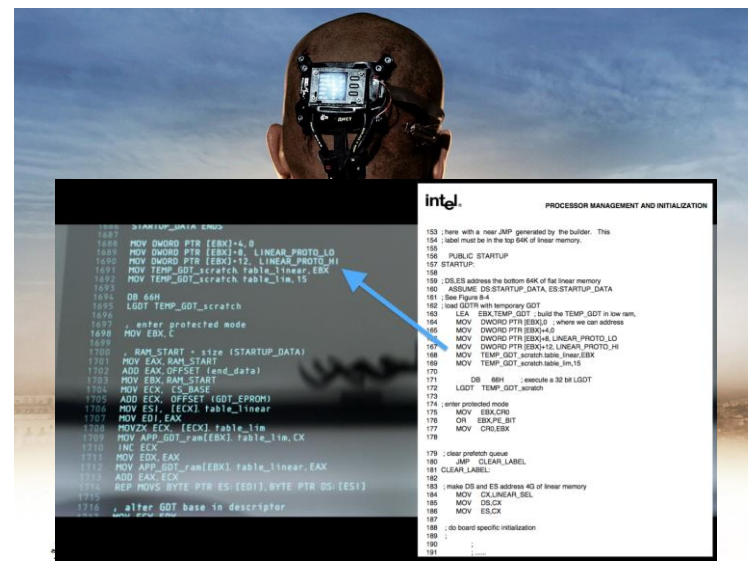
STARTUP_DATA ENDS
1687
1688 MOV DWORD PTR [EBX]+4,0
1689 MOV DWORD PTR [EBX]+8, LINEAR_PROTO_LO
1690 MOV DWORD PTR [EBX]+12, LINEAR_PROTO_HI
1691 MOV TEMP_GDT_scratch.table_linear,EBX
1692 MOV TEMP_GDT_scratch.table_lim,15
1693
1694 DB 66H
1695 LGDT TEMP_GDT_scratch
1696
1697 , enter protected mode
1698 MOV EBX,C
1699
1700 , RAM_START + size (STARTUP_DATA)
1701 MOV EAX,RAM_START
1702 ADD EAX,OFFSET (end_data)
1703 MOV EBX,RAM_START
1704 MOV ECX, CS_BASE
1705 ADD ECX, OFFSET (GDT_EPROM)
1706 MOV ESI, [ECX].table_linear
1707 MOV EDI,EAX
1708 MOVZX ECX, [ECX].table_lim
1709 MOV APP_GDT_ram[EBX].table_lim,CX
1710 INC ECX
1711 MOV EDX,EAX
1712 MOV APP_GDT_ram[EBX].table_linear,EAX
1713 ADD EAX,ECX
1714 REP MOVS BYTE PTR ES:[EDI],BYTE PTR DS:[ESI]
1715
1716 , alter GDT base in descriptor

intel.
PROCESSOR MANAGEMENT AND INITIALIZATION

153 ; here with a near JMP generated by the builder. This
154 ; label must be in the top 64K of linear memory.
155
156 PUBLIC STARTUP
157 STARTUP:
158
159 ; DS,ES address the bottom 64K of flat linear memory
160 ASSUME DS:STARTUP_DATA, ES:STARTUP_DATA
161 ; See Figure 8-4
162 ; load GDTR with temporary GDT
163 LEA EBX,TEMP_GDT ; build the TEMP_GDT in low ram,
164 MOV DWORD PTR [EBX],0 ; where we can address
165 MOV DWORD PTR [EBX]+4,0
166 MOV DWORD PTR [EBX]+8, LINEAR_PROTO_LO
167 MOV DWORD PTR [EBX]+12, LINEAR_PROTO_HI
168 MOV TEMP_GDT_scratch.table_linear,EBX
169 MOV TEMP_GDT_scratch.table_lim,15
170
171 DB 66H ; execute a 32 bit LGDT
172 LGDT TEMP_GDT_scratch
173
174 ; enter protected mode
175 MOV EBX,CR0
176 OR EBX,PE_BIT
177 MOV CR0,EBX
178

179 ; clear prefetch queue
180 JMP CLEAR_LABEL
181 CLEAR_LABEL:
182
183 ; make DS and ES address 4G of linear memory
184 MOV CX,LINEAR_SEL
185 MOV DS,CX
186 MOV ES,CX
187
188 ; do board specific initialization
189 ;
190 ;
191 ; ......